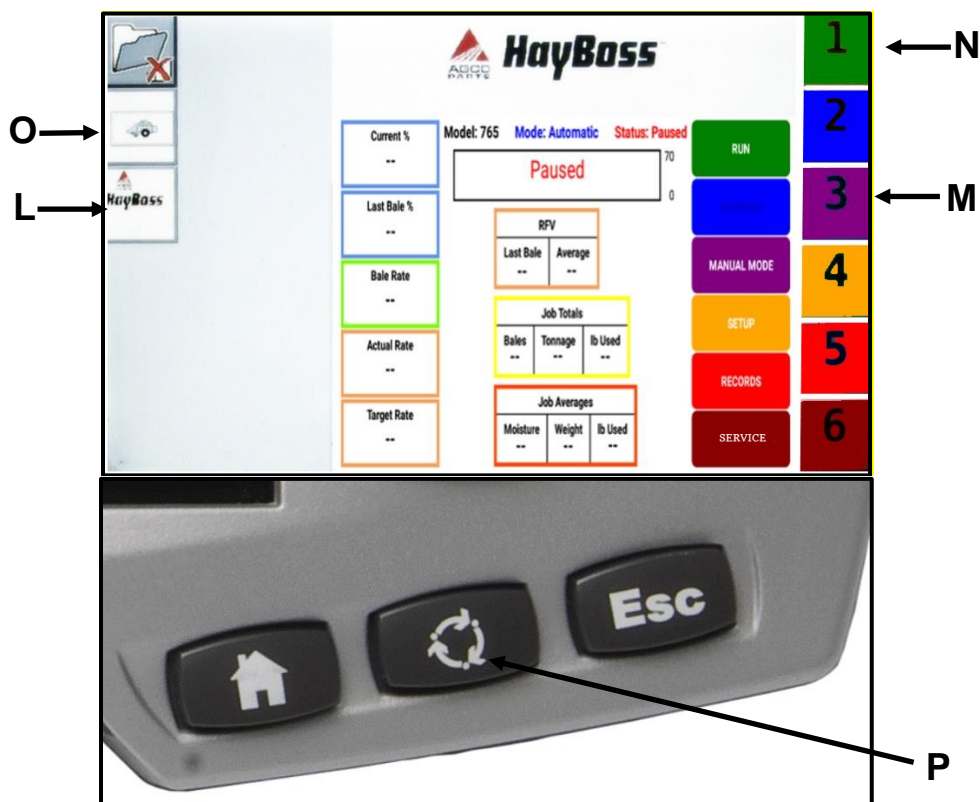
O

L

HayBoss

AGCO PARTS

HayBoss

Model: 765 Mode: Automatic Status: Paused

Current %
--

Last Bale %
--

Bale Rate
--

Actual Rate
--

Target Rate
--

Paused

70

0

RFV

| Last Bale | Average |
|---|---|
| -- | -- |

Job Totals

| Bales | Tonnage | lb Used |
|---|---|---|
| -- | -- | -- |

Job Averages

| Moisture | Weight | lb Used |
|---|---|---|
| -- | -- | -- |

RUN

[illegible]

MANUAL MODE

SETUP

RECORDS

SERVICE

1

2

3

4

5

6

N

M

Esc

P